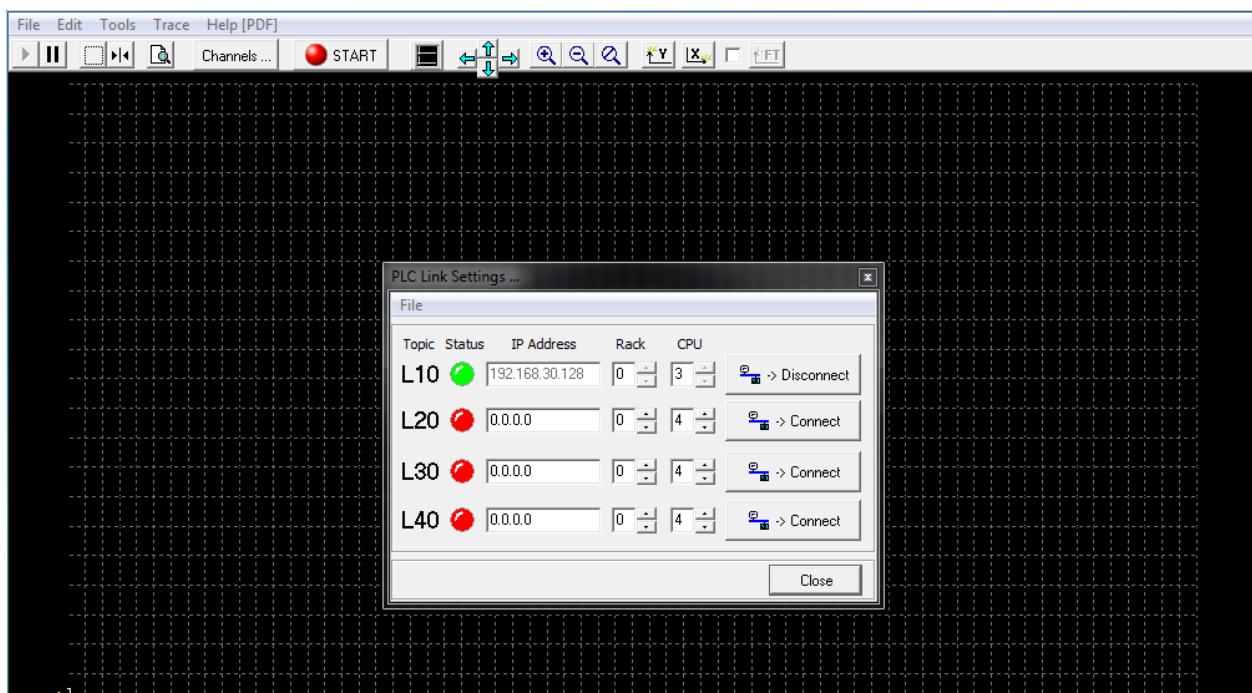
File Edit Tools Trace Help [PDF]

Channels ... START

Y X FT

PLC Link Settings ...

File

| Topic | Status | IP Address | Rack | CPU | |
|---|---|---|---|---|---|
| L10 | | 192.168.30.128 | 0 | 3 | -> Disconnect |
| L20 | | 0.0.0.0 | 0 | 4 | -> Connect |
| L30 | | 0.0.0.0 | 0 | 4 | -> Connect |
| L40 | | 0.0.0.0 | 0 | 4 | -> Connect |

Close